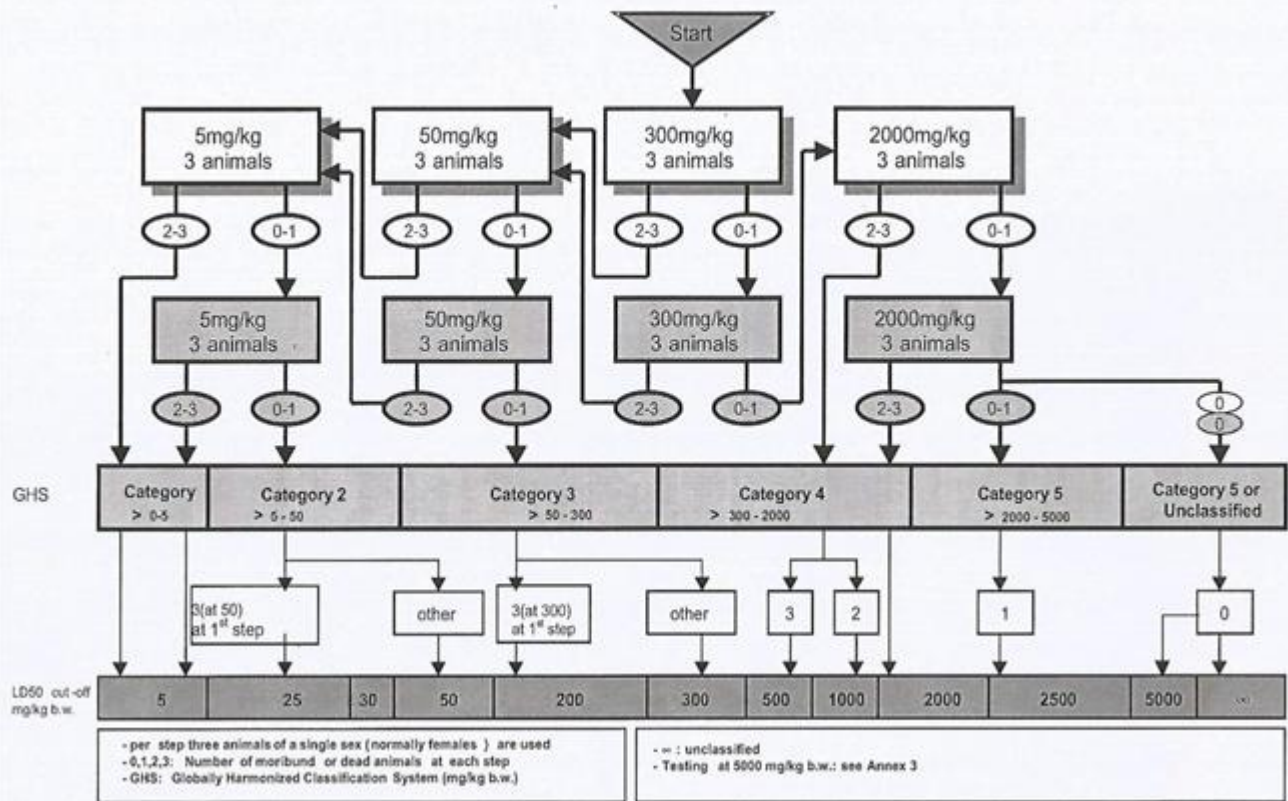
Start

5mg/kg
3 animals

50mg/kg
3 animals

300mg/kg
3 animals

2000mg/kg
3 animals

2-3 0-1 2-3 0-1 2-3 0-1 2-3 0-1

5mg/kg
3 animals

50mg/kg
3 animals

300mg/kg
3 animals

2000mg/kg
3 animals

2-3 0-1 2-3 0-1 2-3 0-1 2-3 0-1 0 0

GHS

| Category > 0-5 | Category 2 > 5 - 50 | Category 3 > 50 - 300 | Category 4 > 300 - 2000 | Category 5 > 2000 - 5000 | Category 5 or Unclassified |
|---|---|---|---|---|---|

3(at 50) at 1$^{st}$ step

other

3(at 300) at 1$^{st}$ step

other

3

2

1

0

LD50 cut-off mg/kg b.w.

| 5 | 25 | 30 | 50 | 200 | 300 | 500 | 1000 | 2000 | 2500 | 5000 | ∞ |
|---|---|---|---|---|---|---|---|---|---|---|---|

- per step three animals of a single sex (normally females ) are used
- 0,1,2,3: Number of moribund or dead animals at each step
- GHS: Globally Harmonized Classification System (mg/kg b.w.)

- ∞ : unclassified
- Testing at 5000 mg/kg b.w.: see Annex 3